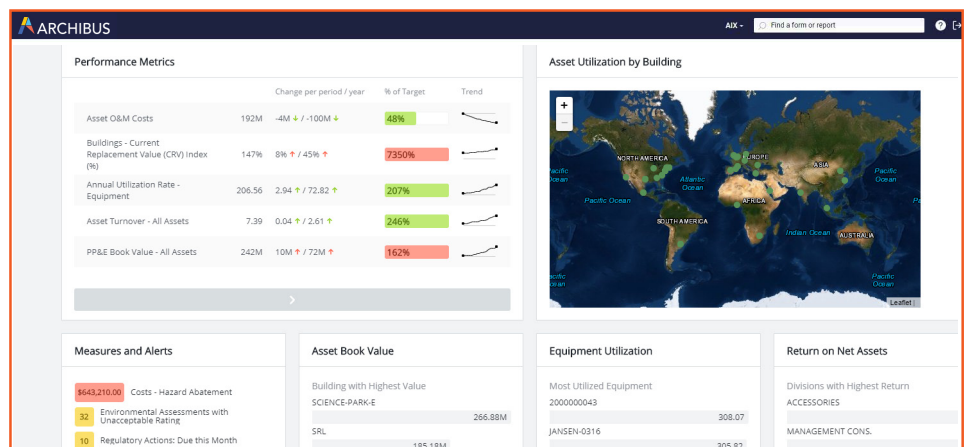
ARCHIBUS

AIX

Find a form or report

Performance Metrics

| | | Change per period / year | % of Target | Trend |
|---|---|---|---|---|
| Asset O&M Costs | 192M | -4M ↓ / -100M ↓ | 48% | |
| Buildings - Current Replacement Value (CRV) Index (%) | 147% | 8% ↑ / 45% ↑ | 7350% | |
| Annual Utilization Rate - Equipment | 206.56 | 2.94 ↑ / 72.82 ↑ | 207% | |
| Asset Turnover - All Assets | 7.39 | 0.04 ↑ / 2.61 ↑ | 246% | |
| PP&E Book Value - All Assets | 242M | 10M ↑ / 72M ↑ | 162% | |

Asset Utilization by Building

+
−
NORTH AMERICA
EUROPE
ASIA
Pacific Ocean
Atlantic Ocean
AFRICA
Pacific Ocean
SOUTH AMERICA
Indian Ocean
AUSTRALIA
Pacific Ocean
Pacific Ocean
Leaflet

Measures and Alerts

$643,210.00 Costs - Hazard Abatement

32 Environmental Assessments with Unacceptable Rating

10 Regulatory Actions: Due this Month

Asset Book Value

Building with Highest Value

SCIENCE-PARK-E

266.88M

SRL

185.18M

Equipment Utilization

Most Utilized Equipment

2000000043

308.07

JANSEN-0316

305.82

Return on Net Assets

Divisions with Highest Return

ACCESSORIES

MANAGEMENT CONS.